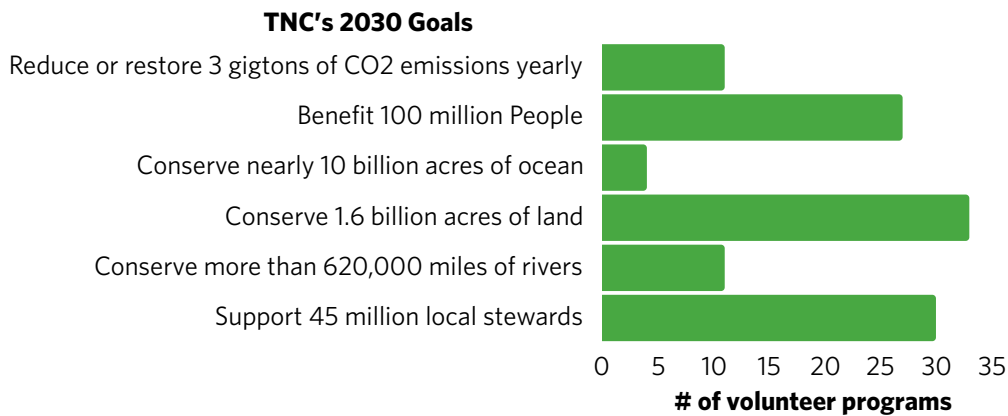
TNC's 2030 Goals

Reduce or restore 3 gigtons of CO2 emissions yearly
Benefit 100 million People
Conserve nearly 10 billion acres of ocean
Conserve 1.6 billion acres of land
Conserve more than 620,000 miles of rivers
Support 45 million local stewards

0 5 10 15 20 25 30 35

# of volunteer programs